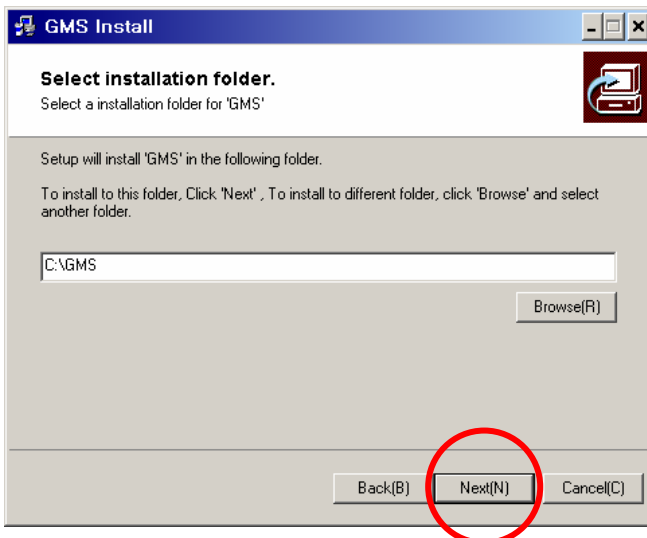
GMS Install

Select installation folder.
Select a installation folder for 'GMS'

Setup will install 'GMS' in the following folder.

To install to this folder, Click 'Next' , To install to different folder, click 'Browse' and select another folder.

C:\GMS

Browse(R)

Back(B) Next(N) Cancel(C)